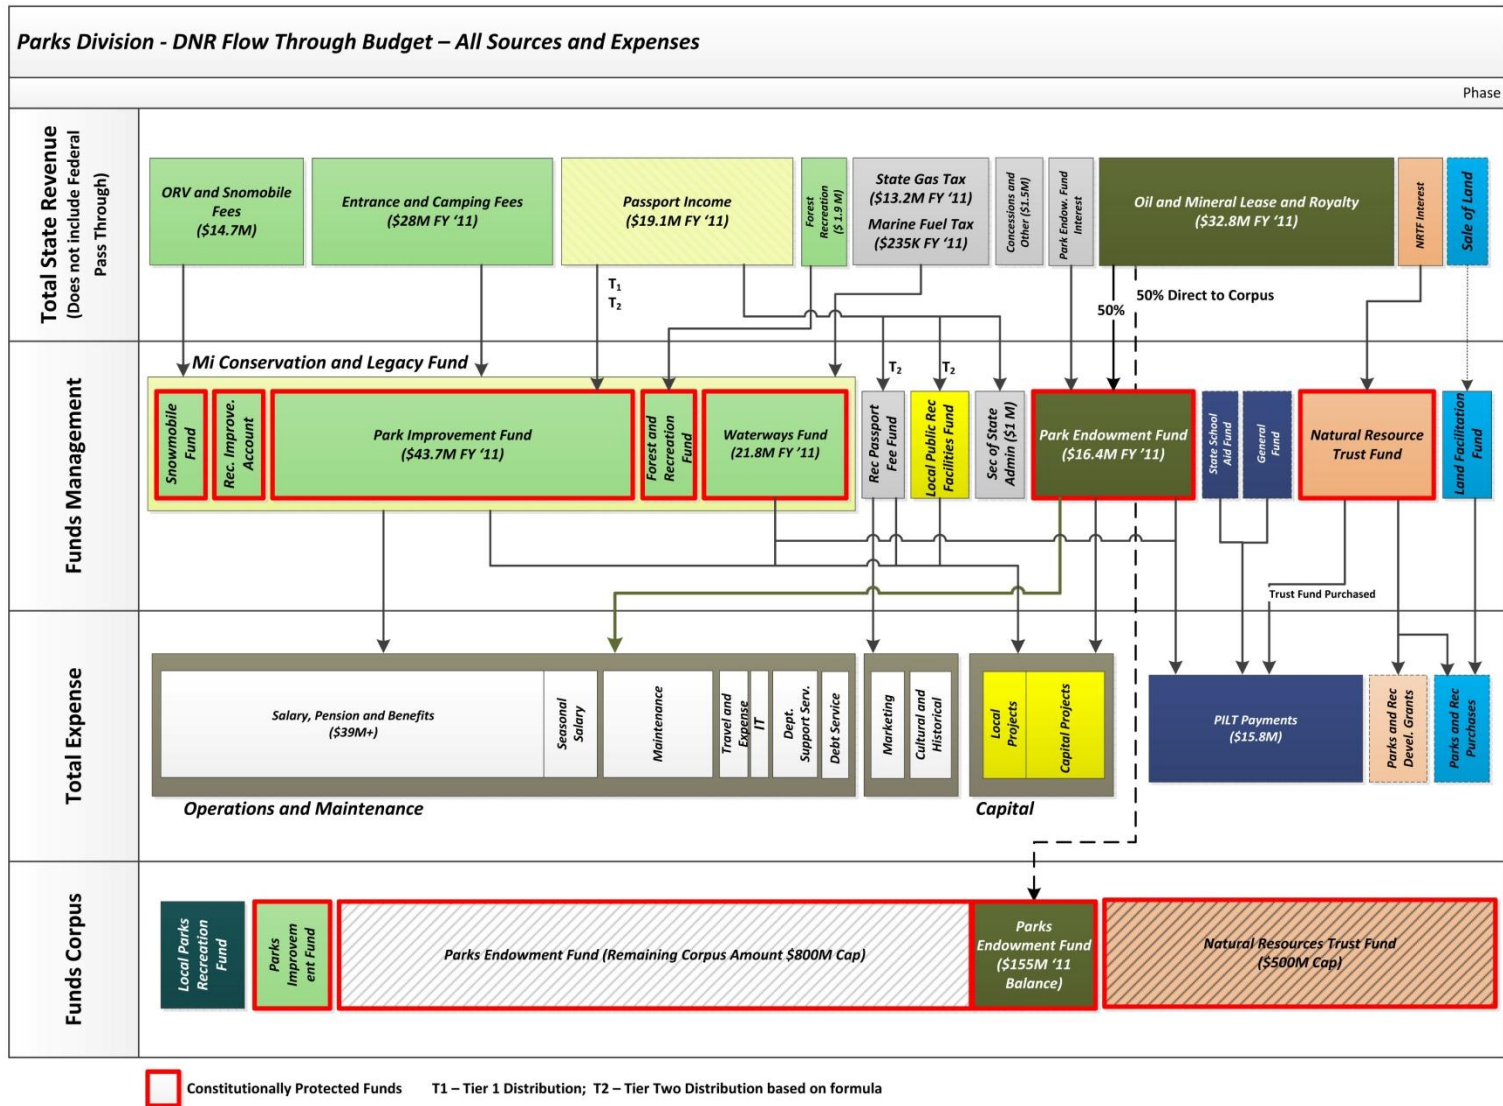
Parks Division - DNR Flow Through Budget – All Sources and Expenses

Phase

Total State Revenue (Does not include Federal Pass Through)

ORV and Snomobile Fees ($14.7M)

Entrance and Camping Fees ($28M FY '11)

Passport Income ($19.1M FY '11)

Forest Recreation ($ 1.9 M)

State Gas Tax ($13.2M FY '11)

Marine Fuel Tax ($235K FY '11)

Concessions and Other ($1.5M)

Park Endow. Fund Interest

Oil and Mineral Lease and Royalty ($32.8M FY '11)

NRTF Interest

Sale of Land

$T_1$
$T_2$

50% Direct to Corpus

50%

Funds Management

Mi Conservation and Legacy Fund

$T_2$

$T_2$

Snowmobile Fund

Rec. Improve. Account

Park Improvement Fund ($43.7M FY '11)

Forest and Recreation Fund

Waterways Fund (21.8M FY '11)

Rec Passport Fee Fund

Local Public Rec Facilities Fund

Sec of State Admin ($1 M)

Park Endowment Fund ($16.4M FY '11)

State School Aid Fund

General Fund

Natural Resource Trust Fund

Land Facilitation Fund

Trust Fund Purchased

Total Expense

Salary, Pension and Benefits ($39M+)

Seasonal Salary

Maintenance

Travel and Expense

IT

Dept. Support Serv.

Debt Service

Marketing

Cultural and Historical

Local Projects

Capital Projects

PILT Payments ($15.8M)

Parks and Rec Devel. Grants

Parks and Rec Purchases

Operations and Maintenance

Capital

Funds Corpus

Local Parks Recreation Fund

Parks Improvement Fund

Parks Endowment Fund (Remaining Corpus Amount $800M Cap)

Parks Endowment Fund ($155M '11 Balance)

Natural Resources Trust Fund ($500M Cap)

Constitutionally Protected Funds

T1 – Tier 1 Distribution; T2 – Tier Two Distribution based on formula